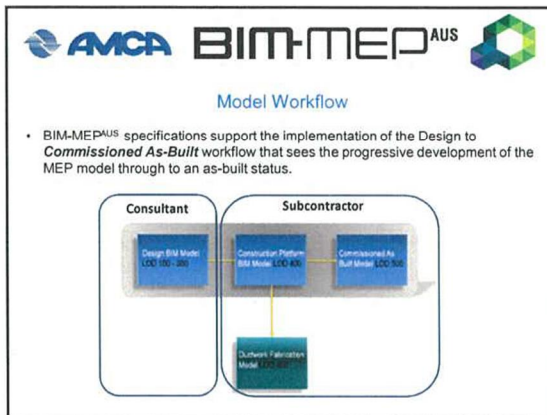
AMCA BIM-MEP$^{AUS}$

Model Workflow

• BIM-MEP$^{AUS}$ specifications support the implementation of the Design to *Commissioned As-Built* workflow that sees the progressive development of the MEP model through to an as-built status.

Consultant

Subcontractor

Design BIM Model LOD 100 - 300

Construction Platform BIM Model LOD 400

Commissioned As Built Model LOD 500

Ductwork Fabrication Model LOD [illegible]